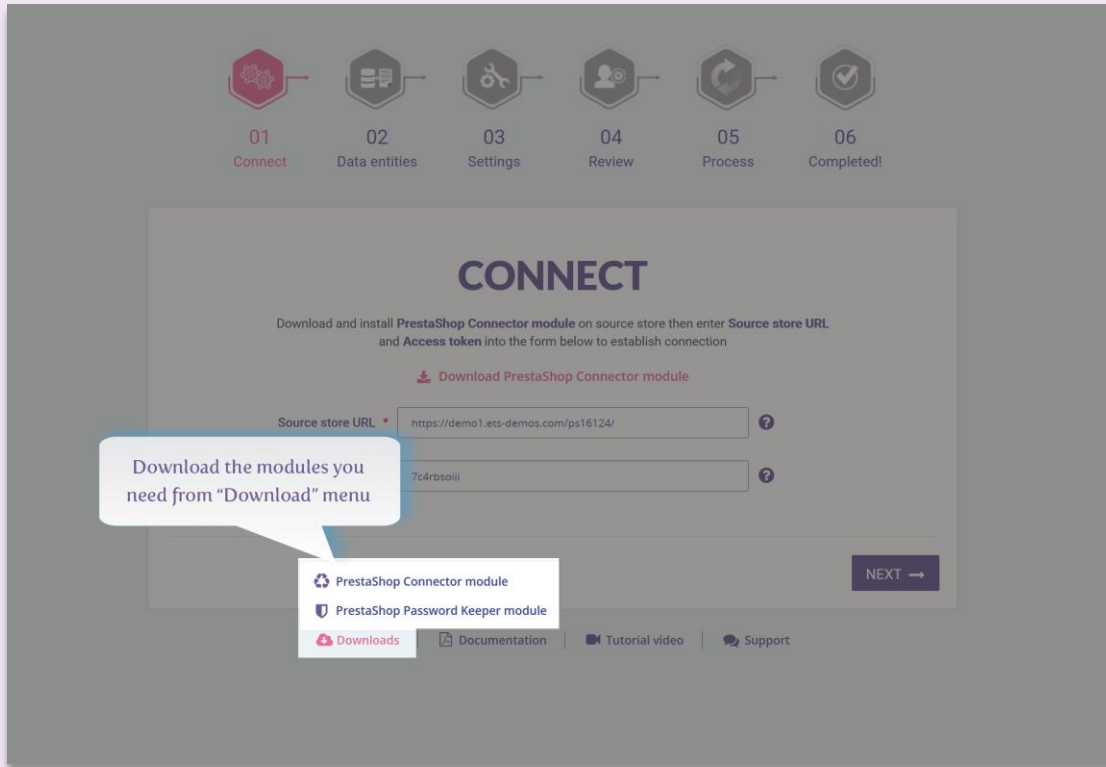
01
Connect

02
Data entities

03
Settings

04
Review

05
Process

06
Completed!

CONNECT

Download and install **PrestaShop Connector module** on source store then enter **Source store URL** and **Access token** into the form below to establish connection

Download PrestaShop Connector module

Source store URL * https://demo1.ets-demos.com/ps16124/

Download the modules you need from "Download" menu

7c4rbsoiii

NEXT →

PrestaShop Connector module

PrestaShop Password Keeper module

Downloads | Documentation | Tutorial video | Support